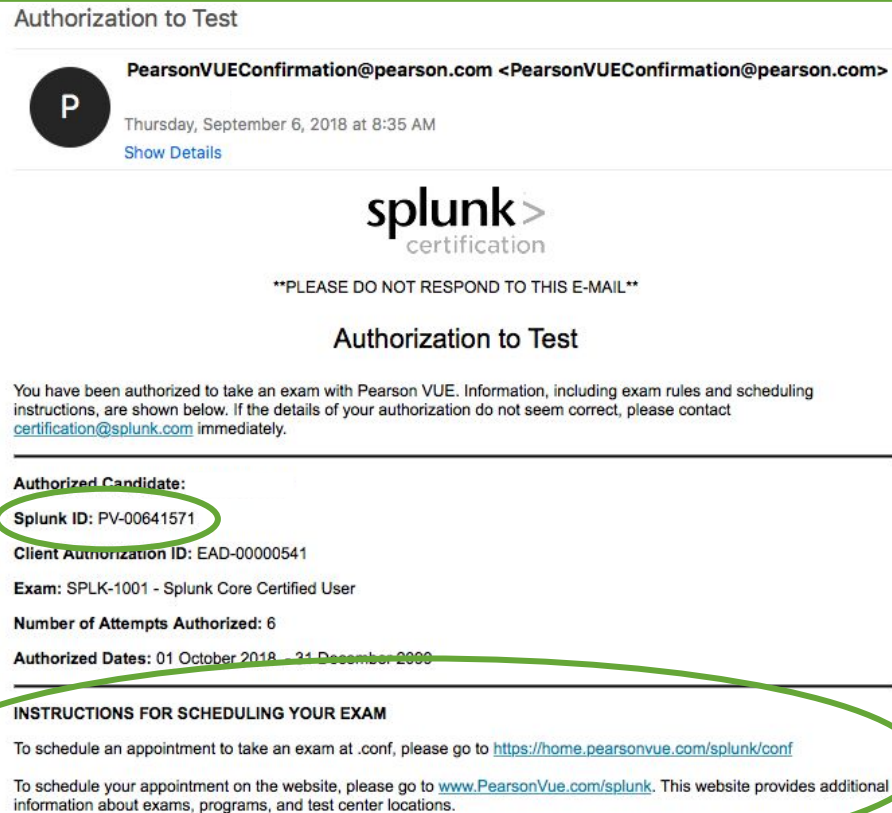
Authorization to Test

P

PearsonVUEConfirmation@pearson.com <PearsonVUEConfirmation@pearson.com>

Thursday, September 6, 2018 at 8:35 AM

Show Details

splunk> certification

**PLEASE DO NOT RESPOND TO THIS E-MAIL**

Authorization to Test

You have been authorized to take an exam with Pearson VUE. Information, including exam rules and scheduling instructions, are shown below. If the details of your authorization do not seem correct, please contact certification@splunk.com immediately.

Authorized Candidate:

Splunk ID: PV-00641571

Client Authorization ID: EAD-00000541

Exam: SPLK-1001 - Splunk Core Certified User

Number of Attempts Authorized: 6

Authorized Dates: 01 October 2018 - 31 December 2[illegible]

INSTRUCTIONS FOR SCHEDULING YOUR EXAM

To schedule an appointment to take an exam at .conf, please go to https://home.pearsonvue.com/splunk/conf

To schedule your appointment on the website, please go to www.PearsonVue.com/splunk. This website provides additional information about exams, programs, and test center locations.